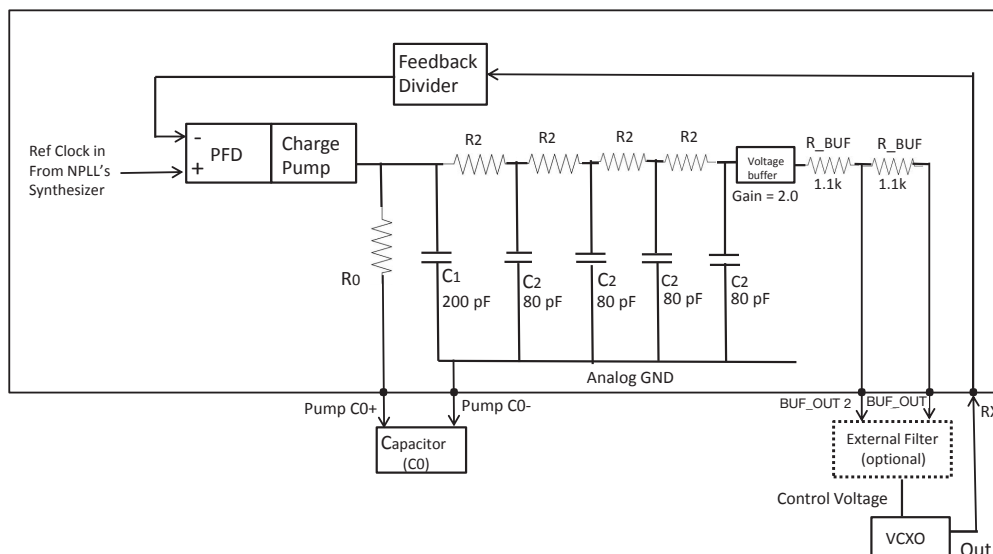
Feedback Divider

Ref Clock in From NPLL's Synthesizer

-
+
PFD

Charge Pump

R2
R2
R2
R2

Voltage buffer

Gain = 2.0

R_BUF
1.1k

R_BUF
1.1k

R0

C1
200 pF

C2
80 pF

C2
80 pF

C2
80 pF

C2
80 pF

Analog GND

Pump C0+

Pump C0-

Capacitor
(C0)

BUF_OUT 2

BUF_OUT

RX

External Filter
(optional)

Control Voltage

VCXO

Out